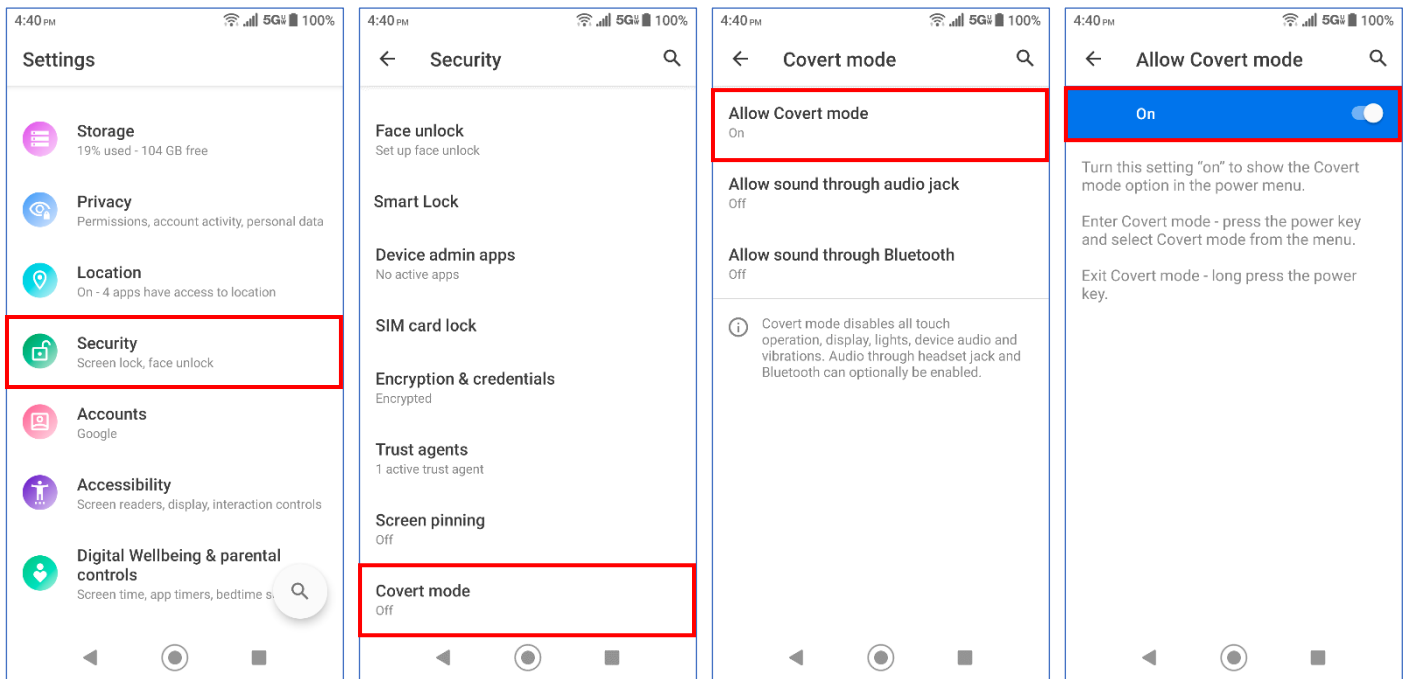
4:40 PM 5G 100%

Settings

Storage
19% used - 104 GB free

Privacy
Permissions, account activity, personal data

Location
On - 4 apps have access to location

Security
Screen lock, face unlock

Accounts
Google

Accessibility
Screen readers, display, interaction controls

Digital Wellbeing & parental controls
Screen time, app timers, bedtime s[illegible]

4:40 PM 5G 100%

Security

Face unlock
Set up face unlock

Smart Lock

Device admin apps
No active apps

SIM card lock

Encryption & credentials
Encrypted

Trust agents
1 active trust agent

Screen pinning
Off

Covert mode
Off

4:40 PM 5G 100%

Covert mode

Allow Covert mode
On

Allow sound through audio jack
Off

Allow sound through Bluetooth
Off

Covert mode disables all touch operation, display, lights, device audio and vibrations. Audio through headset jack and Bluetooth can optionally be enabled.

4:40 PM 5G 100%

Allow Covert mode

On

Turn this setting "on" to show the Covert mode option in the power menu.

Enter Covert mode - press the power key and select Covert mode from the menu.

Exit Covert mode - long press the power key.